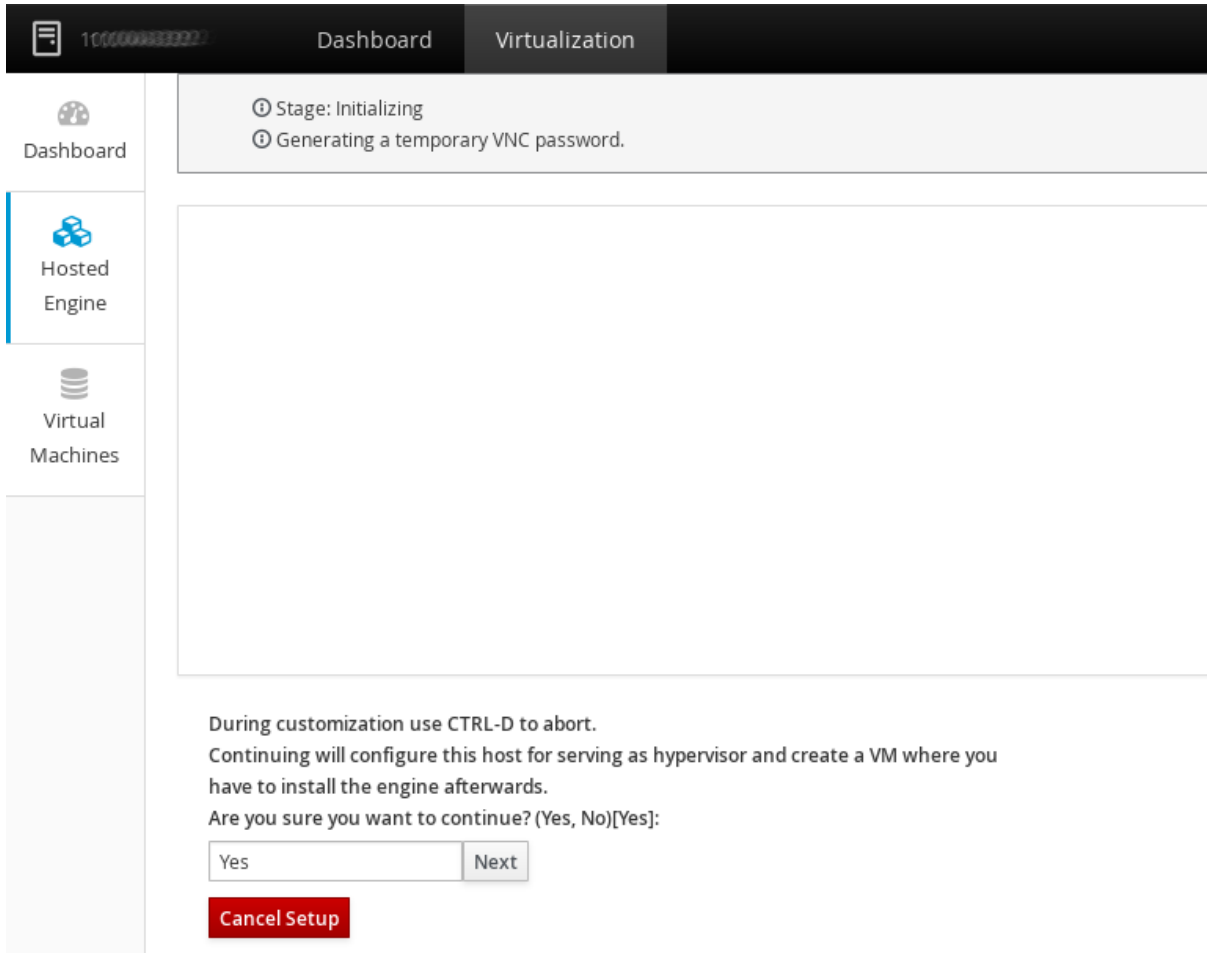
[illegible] Dashboard Virtualization

Dashboard

Hosted Engine

Virtual Machines

Stage: Initializing
Generating a temporary VNC password.

During customization use CTRL-D to abort.
Continuing will configure this host for serving as hypervisor and create a VM where you have to install the engine afterwards.
Are you sure you want to continue? (Yes, No)[Yes]:

Yes Next

Cancel Setup